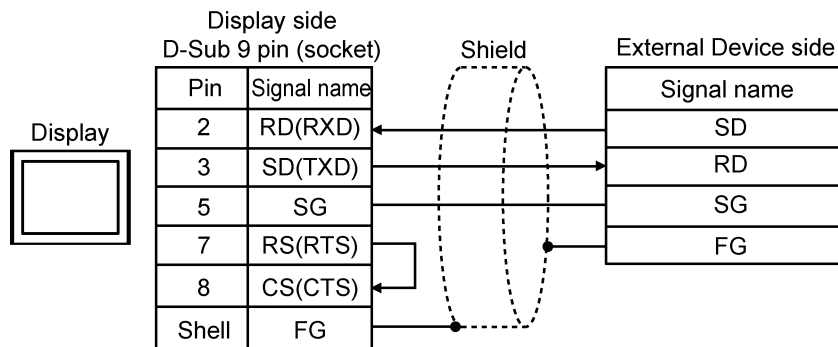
Display side
D-Sub 9 pin (socket)

| Pin | Signal name |
|---|---|
| 2 | RD(RXD) |
| 3 | SD(TXD) |
| 5 | SG |
| 7 | RS(RTS) |
| 8 | CS(CTS) |
| Shell | FG |

Display

Shield

External Device side

| Signal name |
|---|
| SD |
| RD |
| SG |
| FG |